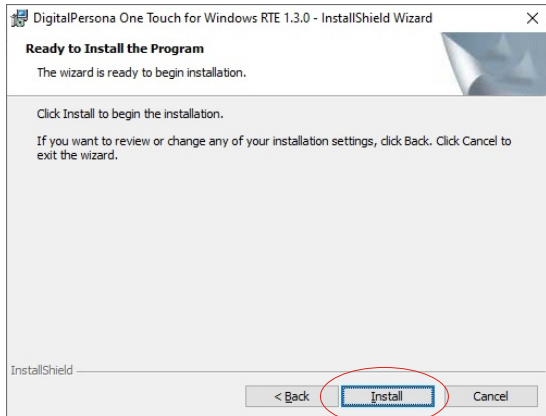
DigitalPersona One Touch for Windows RTE 1.3.0 - InstallShield Wizard
×

Ready to Install the Program

The wizard is ready to begin installation.

Click Install to begin the installation.

If you want to review or change any of your installation settings, click Back. Click Cancel to exit the wizard.

InstallShield

< Back
Install
Cancel